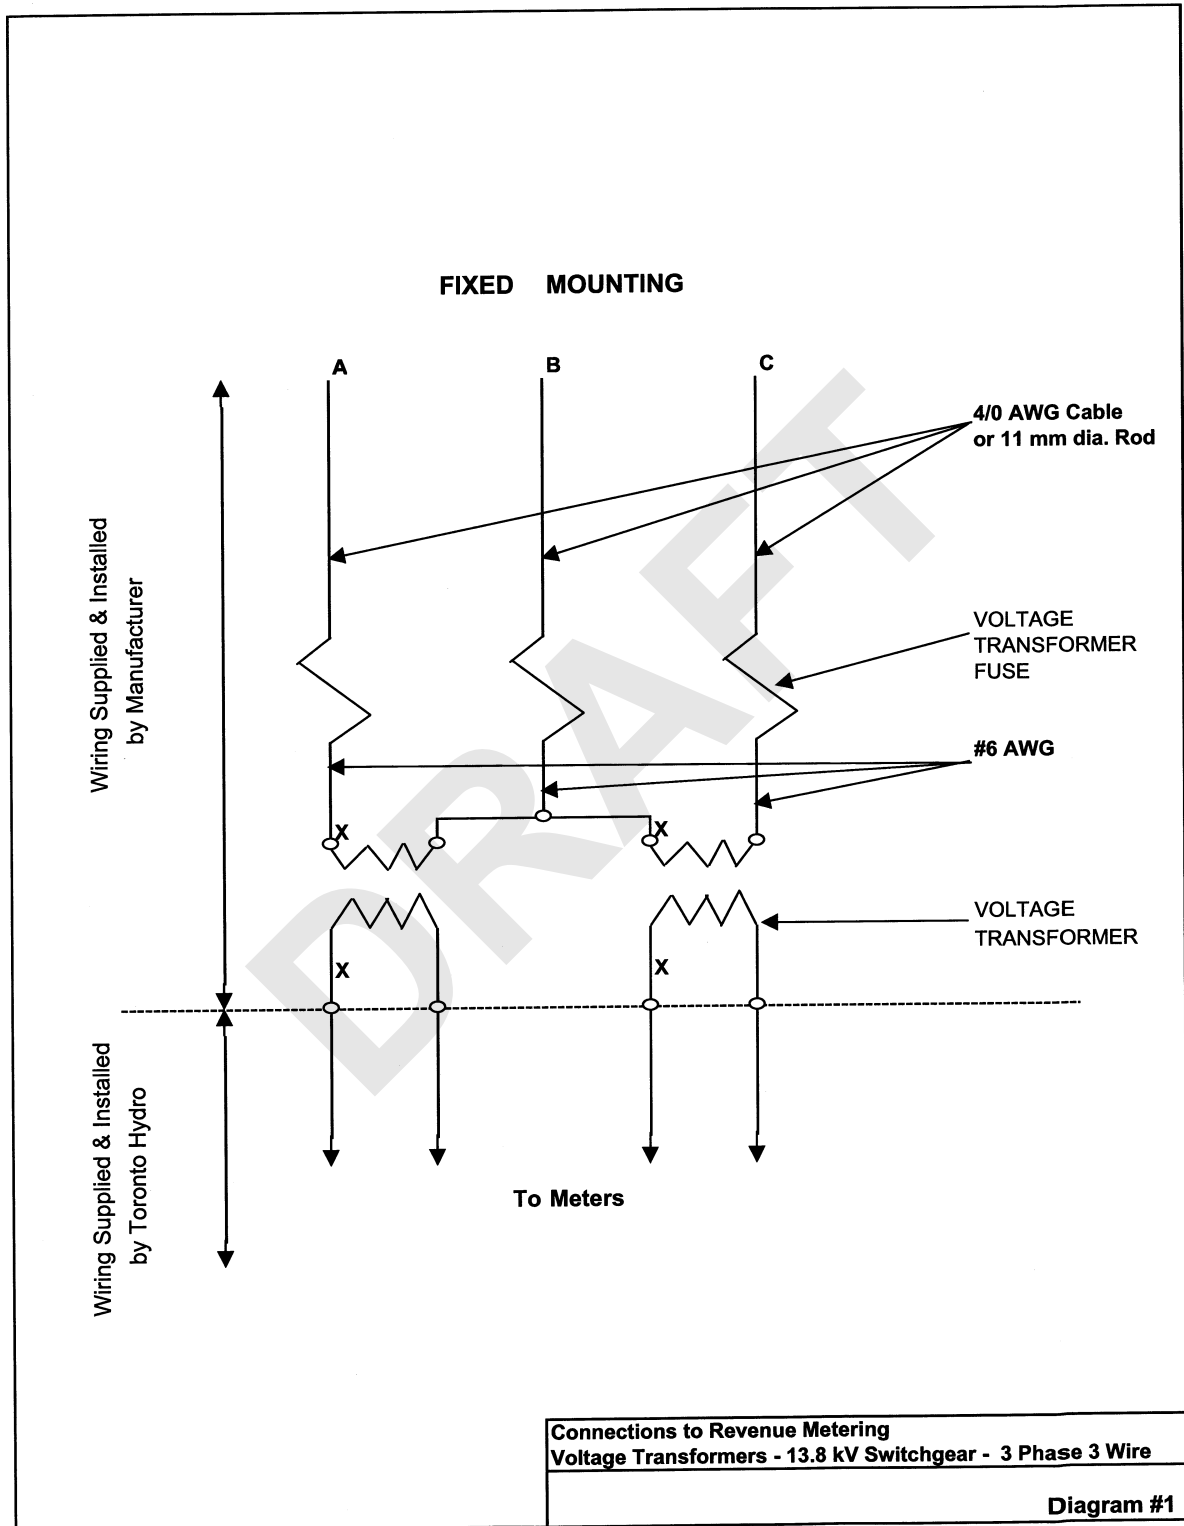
FIXED MOUNTING

A B C

4/0 AWG Cable or 11 mm dia. Rod

Wiring Supplied & Installed by Manufacturer

VOLTAGE TRANSFORMER FUSE

#6 AWG

X

X

VOLTAGE TRANSFORMER

X

X

Wiring Supplied & Installed by Toronto Hydro

To Meters

DRAFT

Connections to Revenue Metering
Voltage Transformers - 13.8 kV Switchgear - 3 Phase 3 Wire

Diagram #1